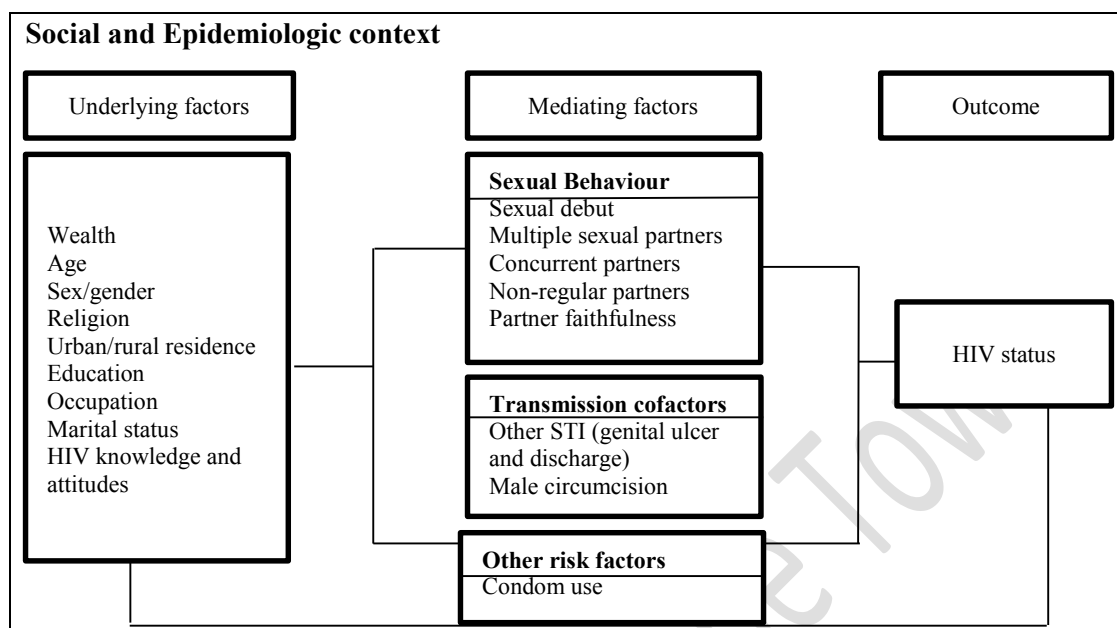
Social and Epidemiologic context

Underlying factors

Mediating factors

Outcome

Wealth
Age
Sex/gender
Religion
Urban/rural residence
Education
Occupation
Marital status
HIV knowledge and attitudes

Sexual Behaviour
Sexual debut
Multiple sexual partners
Concurrent partners
Non-regular partners
Partner faithfulness

Transmission cofactors
Other STI (genital ulcer and discharge)
Male circumcision

Other risk factors
Condom use

HIV status